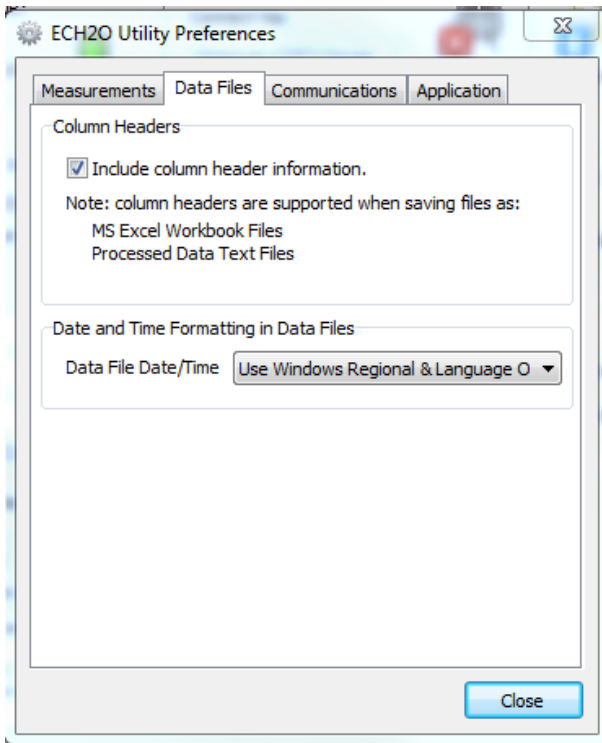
ECH2O Utility Preferences

Measurements | Data Files | Communications | Application

Column Headers

Include column header information.

Note: column headers are supported when saving files as:
MS Excel Workbook Files
Processed Data Text Files

Date and Time Formatting in Data Files

Data File Date/Time | Use Windows Regional & Language O

Close